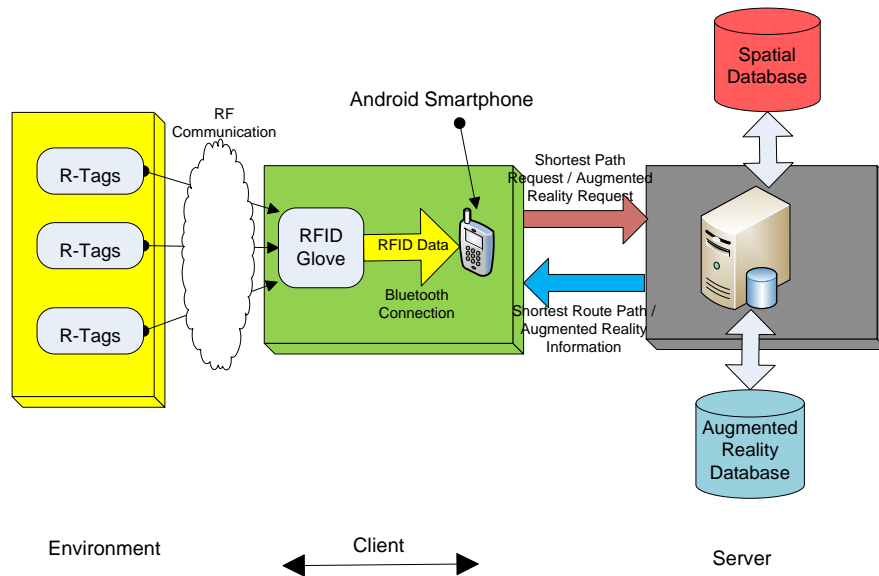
Spatial Database

Android Smartphone

RF Communication

R-Tags

R-Tags

R-Tags

RFID Glove

RFID Data

Bluetooth Connection

Shortest Path Request / Augmented Reality Request

Shortest Route Path / Augmented Reality Information

Augmented Reality Database

Environment

Client

Server